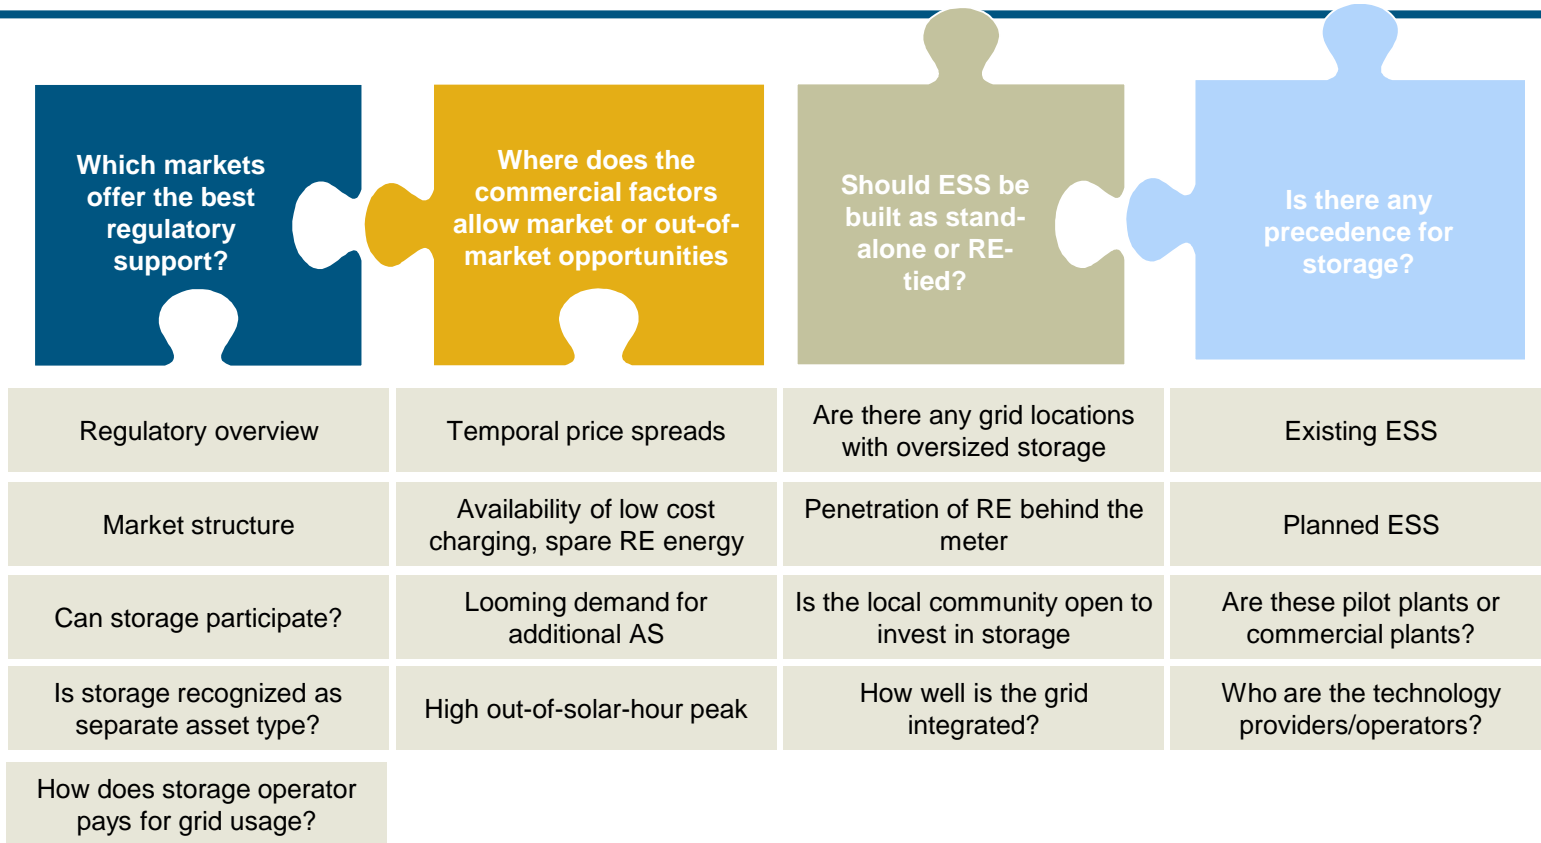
Which markets offer the best regulatory support?

Where does the commercial factors allow market or out-of-market opportunities

Should ESS be built as stand-alone or RE-tied?

Is there any precedence for storage?

| Regulatory overview | Temporal price spreads | Are there any grid locations with oversized storage | Existing ESS |
|---|---|---|---|
| Market structure | Availability of low cost charging, spare RE energy | Penetration of RE behind the meter | Planned ESS |
| Can storage participate? | Looming demand for additional AS | Is the local community open to invest in storage | Are these pilot plants or commercial plants? |
| Is storage recognized as separate asset type? | High out-of-solar-hour peak | How well is the grid integrated? | Who are the technology providers/operators? |
| How does storage operator pays for grid usage? | | | |